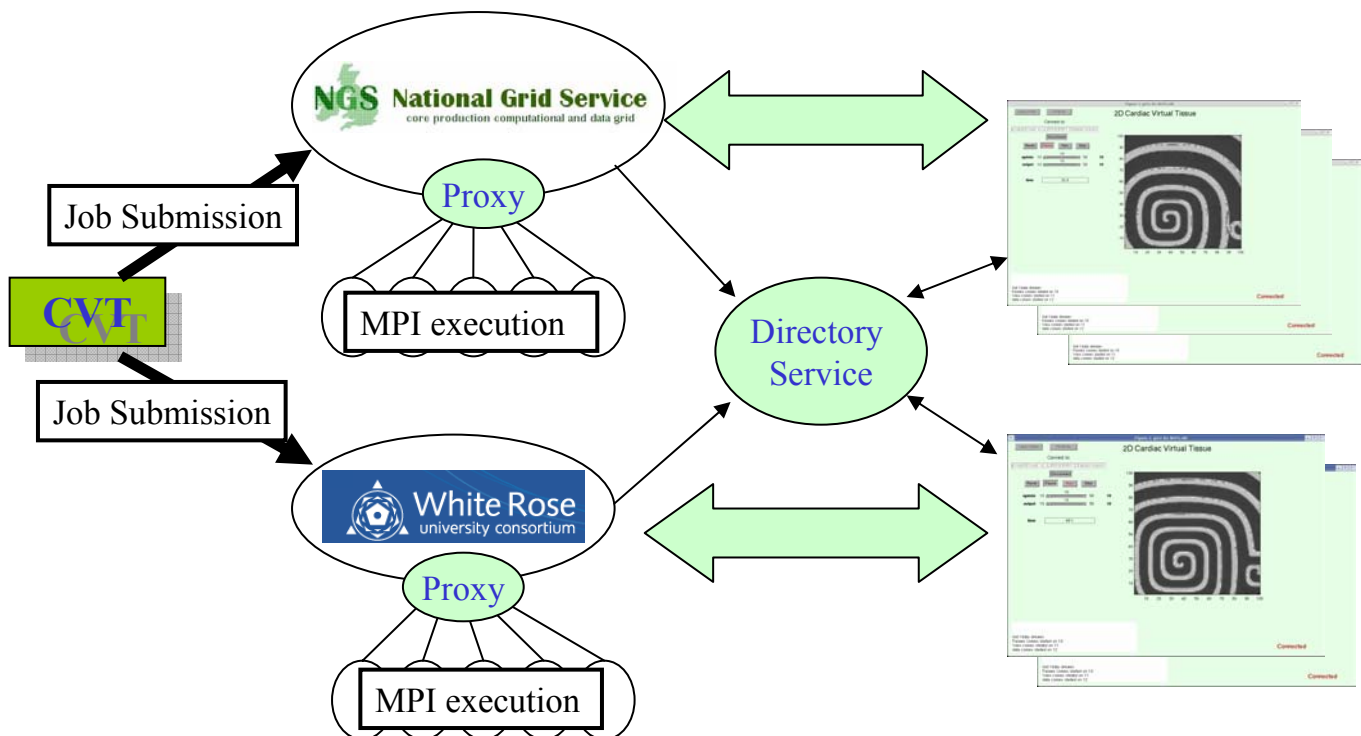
NGS National Grid Service
core production computational and data grid

Proxy

MPI execution

Job Submission

CVT

Job Submission

Directory Service

White Rose
university consortium

Proxy

MPI execution

2D Cardiac Virtual Tissue

Connected

Connected

Connected

2D Cardiac Virtual Tissue

Connected

Connected